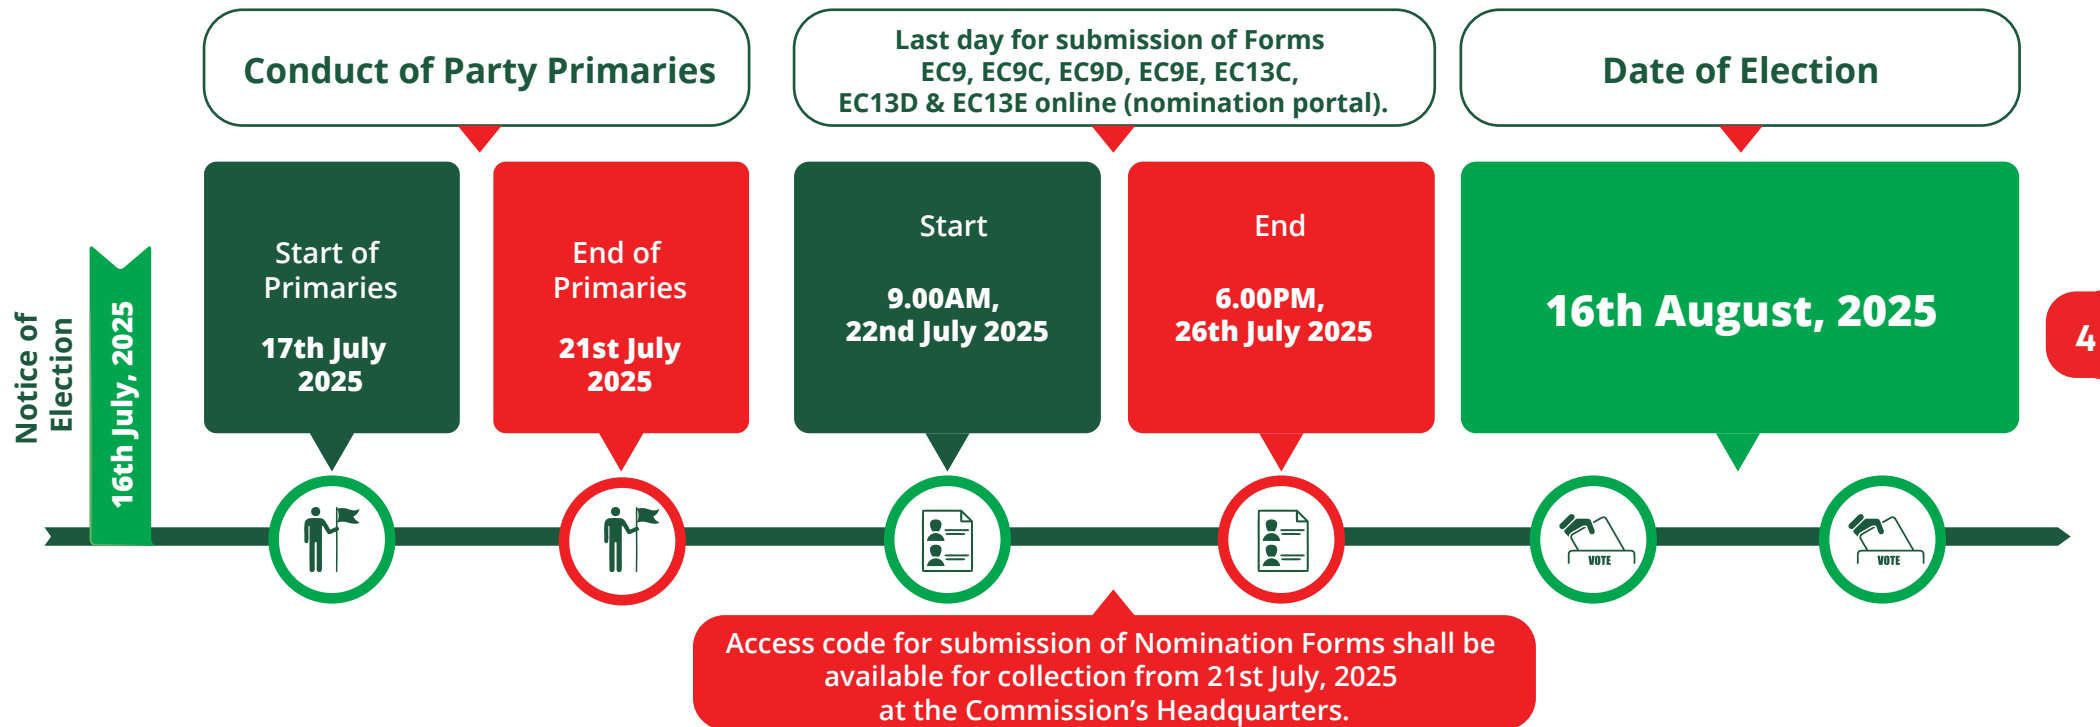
Conduct of Party Primaries

Last day for submission of Forms EC9, EC9C, EC9D, EC9E, EC13C, EC13D & EC13E online (nomination portal).

Date of Election

Notice of Election

16th July, 2025

Start of Primaries

17th July 2025

End of Primaries

21st July 2025

Start

9.00AM, 22nd July 2025

End

6.00PM, 26th July 2025

16th August, 2025

4

VOTE

VOTE

Access code for submission of Nomination Forms shall be available for collection from 21st July, 2025 at the Commission's Headquarters.